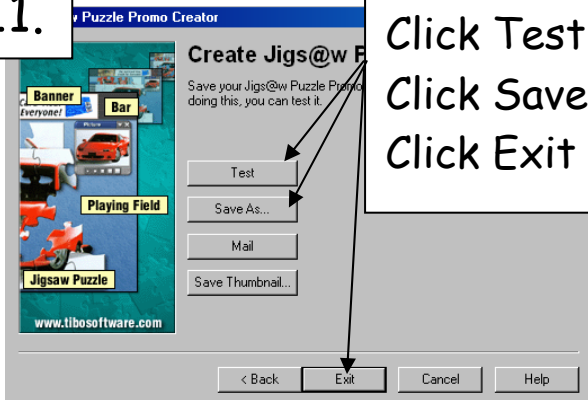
11.

w Puzzle Promo Creator

Banner
Bar
Everyone!
Playing Field
Jigsaw Puzzle
www.tibosoftware.com

Create Jigs@w P

Save your Jigs@w Puzzle Promo doing this, you can test it.

Test
Save As...
Mail
Save Thumbnail...

Click Test
Click Save
Click Exit

< Back
Exit
Cancel
Help